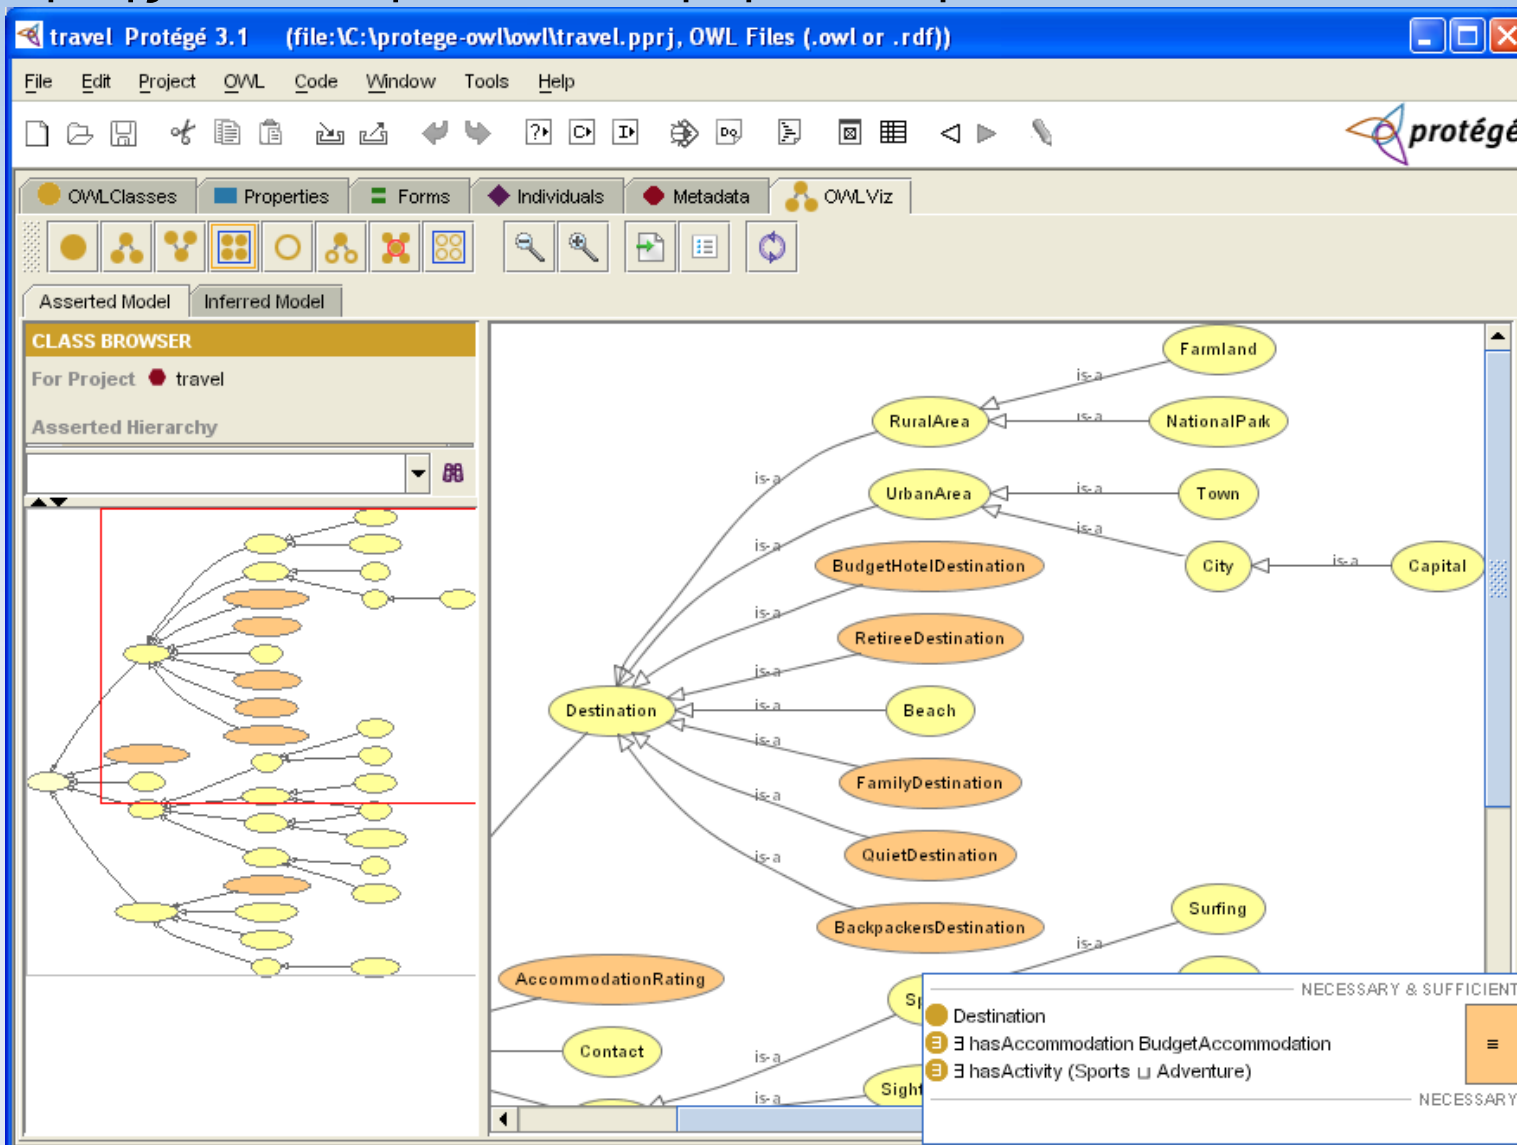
travel Protégé 3.1 (file:\C:\protege-owl\owl\travel.pprj, OWL Files (.owl or .rdf))

File Edit Project OWL Code Window Tools Help

protégé

OWLClasses Properties Forms Individuals Metadata OWLViz

Asserted Model Inferred Model

CLASS BROWSER
For Project travel
Asserted Hierarchy

Farmland
is-a
RuralArea
is-a
NationalPark
is-a
UrbanArea
is-a
Town
is-a
is-a
BudgetHotelDestination
City
is-a
Capital
is-a
RetireeDestination
is-a
Destination
is-a
Beach
is-a
is-a
FamilyDestination
is-a
QuietDestination
is-a
BackpackersDestination
Surfing
is-a
AccommodationRating
Sp
Contact
is-a
Sight
is-a

NECESSARY & SUFFICIENT
Destination
∃ hasAccommodation BudgetAccommodation
∃ hasActivity (Sports ⊔ Adventure)
≡
NECESSARY